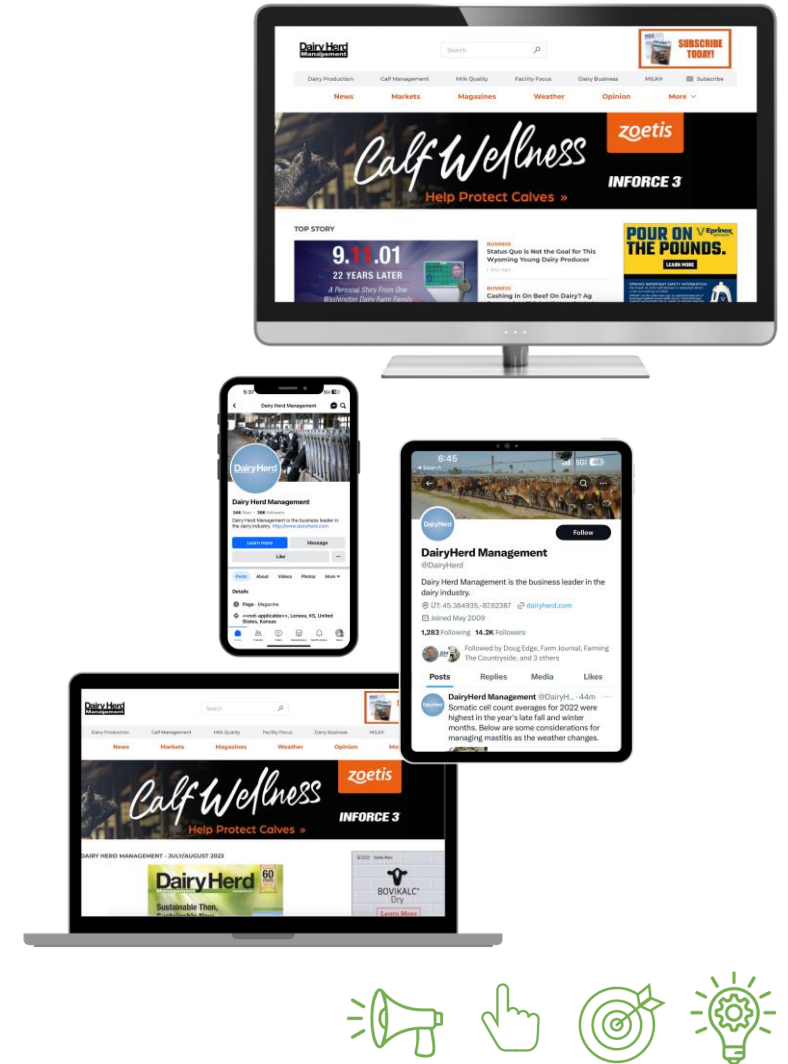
Dairy Herd Management

Search

SUBSCRIBE TODAY!

Dairy Production Calf Management Milk Quality Facility Focus Dairy Business MILK® Subscribe

News Markets Magazines Weather Opinion More

Calf Wellness

zoetis

INFORCE 3

Help Protect Calves »

TOP STORY

9.11.01

22 YEARS LATER

A Personal Story From One Washington Dairy Farm Family

BUSINESS

Status Quo is Not the Goal for This Wyoming Young Dairy Producer

BUSINESS

Cashing In On Beef On Dairy? Ag

POUR ON THE POUNDS.

Eprinex

LEARN MORE

Dairy Herd Management

Dairy Herd Management

Dairy Herd Management is the business leader in the dairy industry. http://www.dairyherd.com

Learn more

Message

Like

Posts About Videos Photos More

Details

Page · Magazine

<<not-applicable>>, Lenexa, KS, United States, Kansas

6:45

Search

Follow

DairyHerd Management

@DairyHerd

Dairy Herd Management is the business leader in the dairy industry.

UT: 45.364935,-87.62387 dairyherd.com

Joined May 2009

1,283 Following 14.2K Followers

Followed by Doug Edge, Farm Journal, Farming The Countryside, and 3 others

Posts Replies Media Likes

DairyHerd Management @DairyH... · 44m

Somatic cell count averages for 2022 were highest in the year's late fall and winter months. Below are some considerations for managing mastitis as the weather changes.

Dairy Herd Management

Search

Dairy Production Calf Management Milk Quality Facility Focus Dairy Business MILK®

News Markets Magazines Weather Opinion Mo

Calf Wellness

zoetis

INFORCE 3

Help Protect Calves »

DAIRY HERD MANAGEMENT - JULY/AUGUST 2023

DairyHerd

60

Sustainable Then, Sustainable Now

BOVIKALC Dry

Learn More